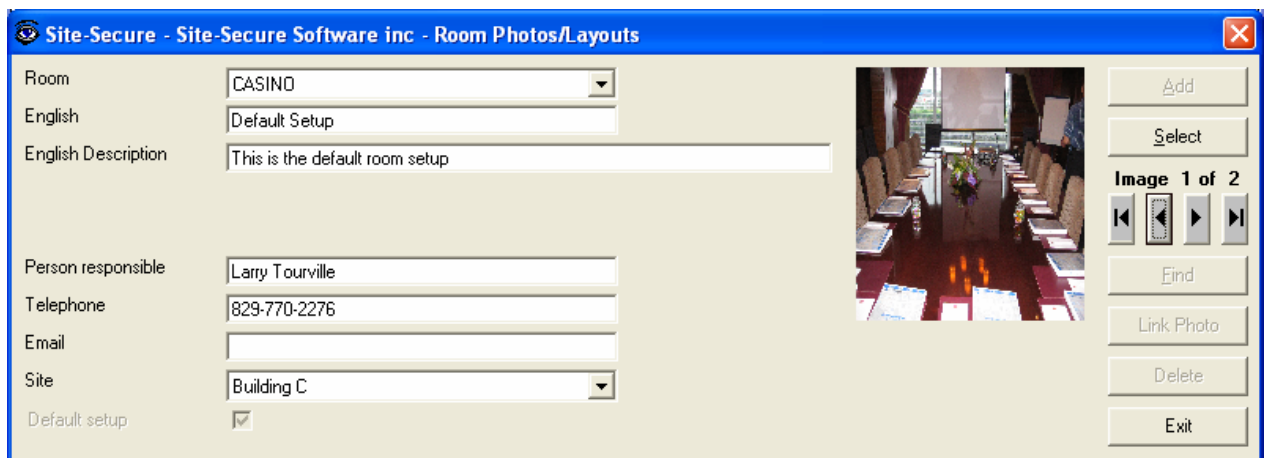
Site-Secure - Site-Secure Software inc - Room Photos/Layouts

Room CASINO
English Default Setup
English Description This is the default room setup

Person responsible Larry Tourville
Telephone 829-770-2276
Email
Site Building C
Default setup

Add
Select
Image 1 of 2
Find
Link Photo
Delete
Exit